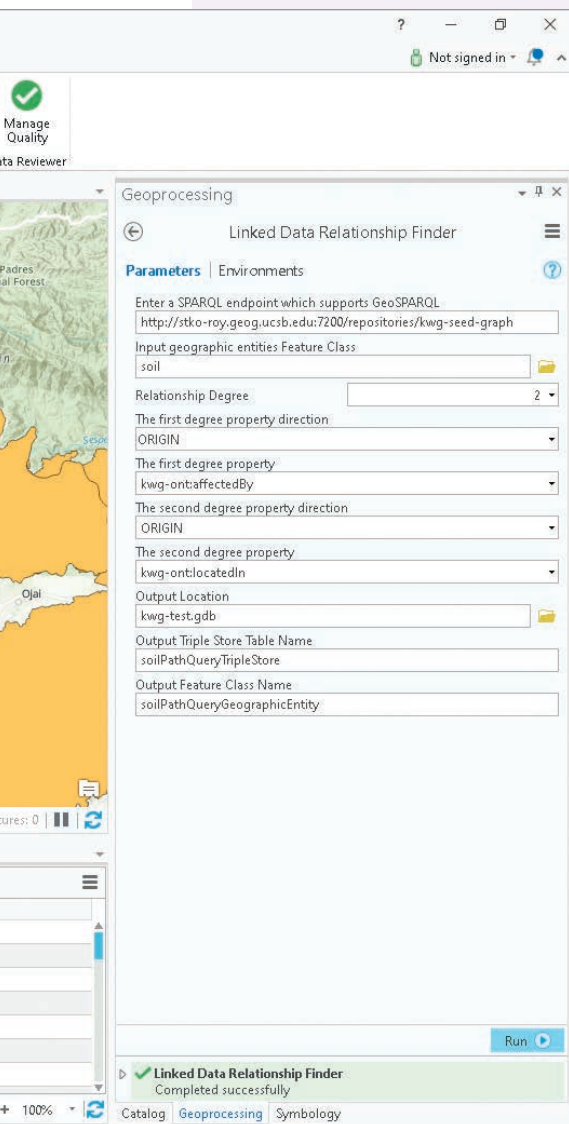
?

Not signed in

Manage Quality

ta Reviewer

Padres
al Forest

Ojai

tures: 0

Geoprocessing

Linked Data Relationship Finder

Parameters | Environments

Enter a SPARQL endpoint which supports GeoSPARQL
http://stko-roy.geog.ucsb.edu:7200/repositories/kwg-seed-graph

Input geographic entities Feature Class
soil

Relationship Degree
2

The first degree property direction
ORIGIN

The first degree property
kwg-ont:affectedBy

The second degree property direction
ORIGIN

The second degree property
kwg-ont:locatedIn

Output Location
kwg-test.gdb

Output Triple Store Table Name
soilPathQueryTripleStore

Output Feature Class Name
soilPathQueryGeographicEntity

Run

Linked Data Relationship Finder
Completed successfully

100%

Catalog Geoprocessing Symbology